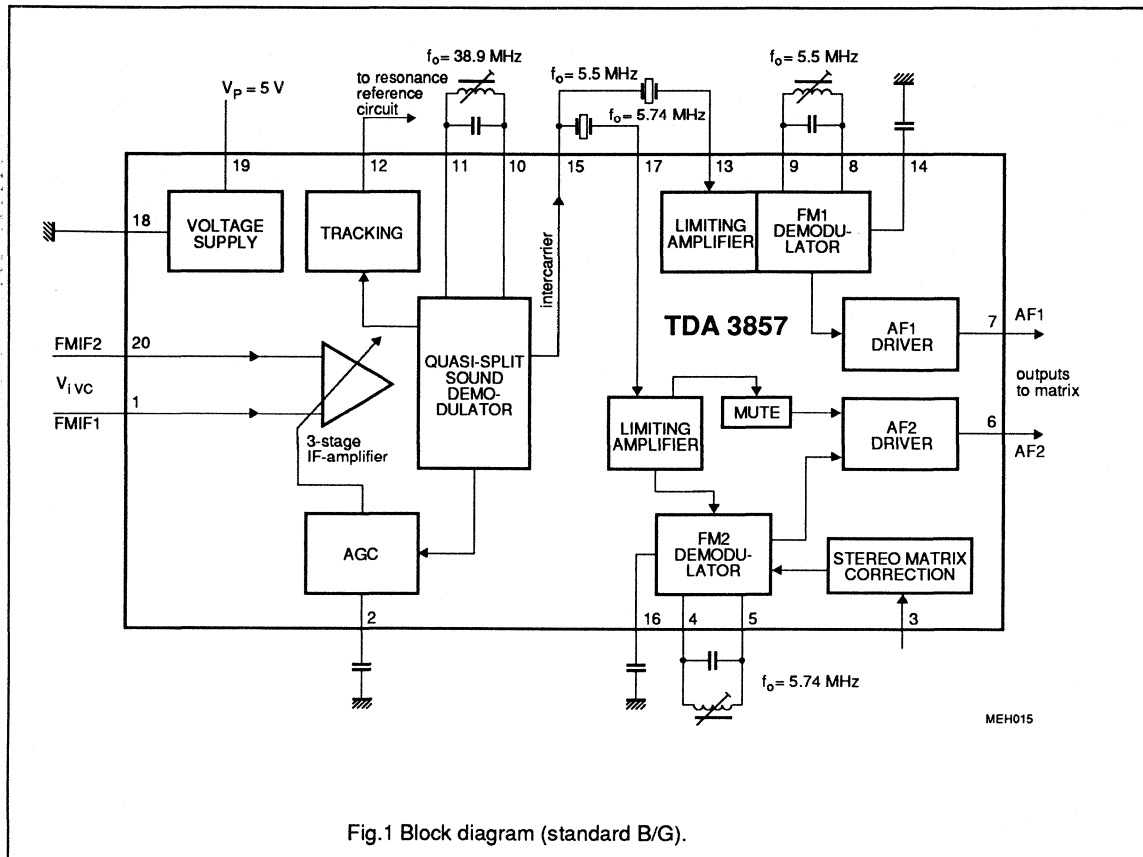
$V_P = 5$ V

to resonance reference circuit

$f_o = 38.9$ MHz

$f_o = 5.5$ MHz

$f_o = 5.74$ MHz

$f_o = 5.5$ MHz

19

12

11

10

15

17

13

9

8

14

18

VOLTAGE SUPPLY

TRACKING

intercarrier

LIMITING AMPLIFIER

FM1 DEMODULATOR

TDA 3857

AF1 DRIVER

7

AF1

FMIF2

20

$V_{i\,VC}$

1

FMIF1

QUASI-SPLIT SOUND DEMODULATOR

3-stage IF-amplifier

outputs to matrix

LIMITING AMPLIFIER

MUTE

AF2 DRIVER

6

AF2

AGC

FM2 DEMODULATOR

STEREO MATRIX CORRECTION

2

16

4

5

3

$f_o = 5.74$ MHz

MEH015

Fig.1 Block diagram (standard B/G).